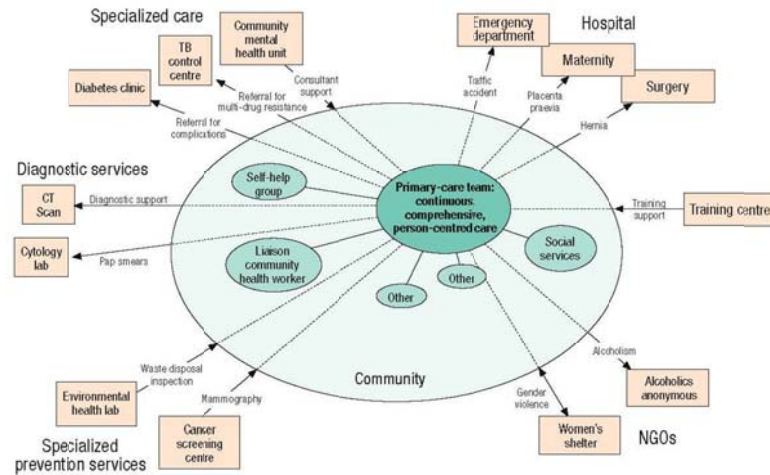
Specialized care

Community mental health unit

TB control centre

Diabetes clinic

Consultant support

Referral for multi-drug resistance

Referrl for complications

Emergency department

Hospital

Maternity

Surgery

Traffic accident

Placenta praevia

Hernia

Diagnostic services

CT Scan

Diagnostic support

Cytology lab

Pap smears

Self-help group

Primary-care team: continuous comprehensive, person-centred care

Liaison community health worker

Social services

Other

Other

Training support

Training centre

Community

Waste disposal inspection

Environmental health lab

Mammography

Cancer screening centre

Specialized prevention services

Gender violence

Women's shelter

Alcoholism

Alcoholics anonymous

NGOs